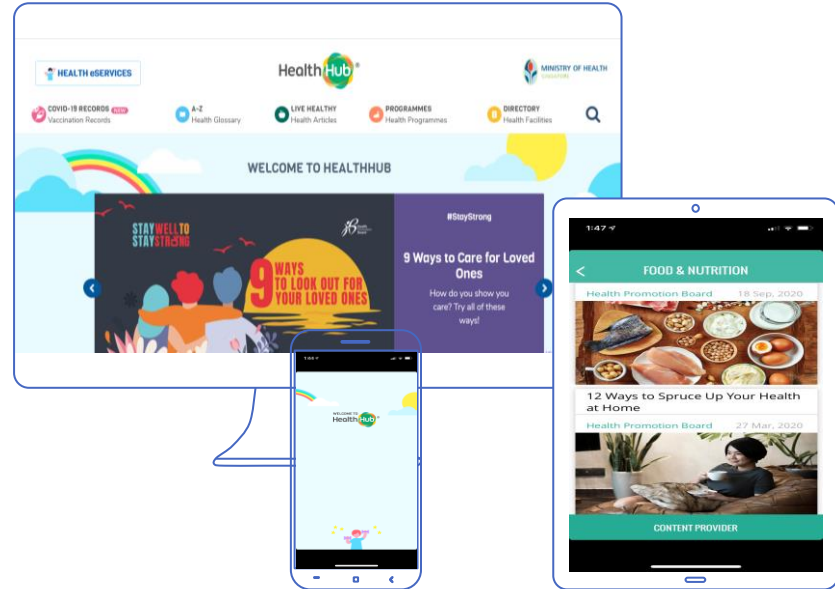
HEALTH eSERVICES

HealthHub®

MINISTRY OF HEALTH SINGAPORE

COVID-19 RECORDS NEW Vaccination Records

A-Z Health Glossary

LIVE HEALTHY Health Articles

PROGRAMMES Health Programmes

DIRECTORY Health Facilities

WELCOME TO HEALTHHUB

STAY WELL TO STAY STRONG

9 WAYS TO LOOK OUT FOR YOUR LOVED ONES

#StayStrong

9 Ways to Care for Loved Ones

How do you show you care? Try all of these ways!

1:52

WELCOME TO HealthHub®

1:47

FOOD & NUTRITION

Health Promotion Board 18 Sep, 2020

12 Ways to Spruce Up Your Health at Home

Health Promotion Board 27 Mar, 2020

CONTENT PROVIDER